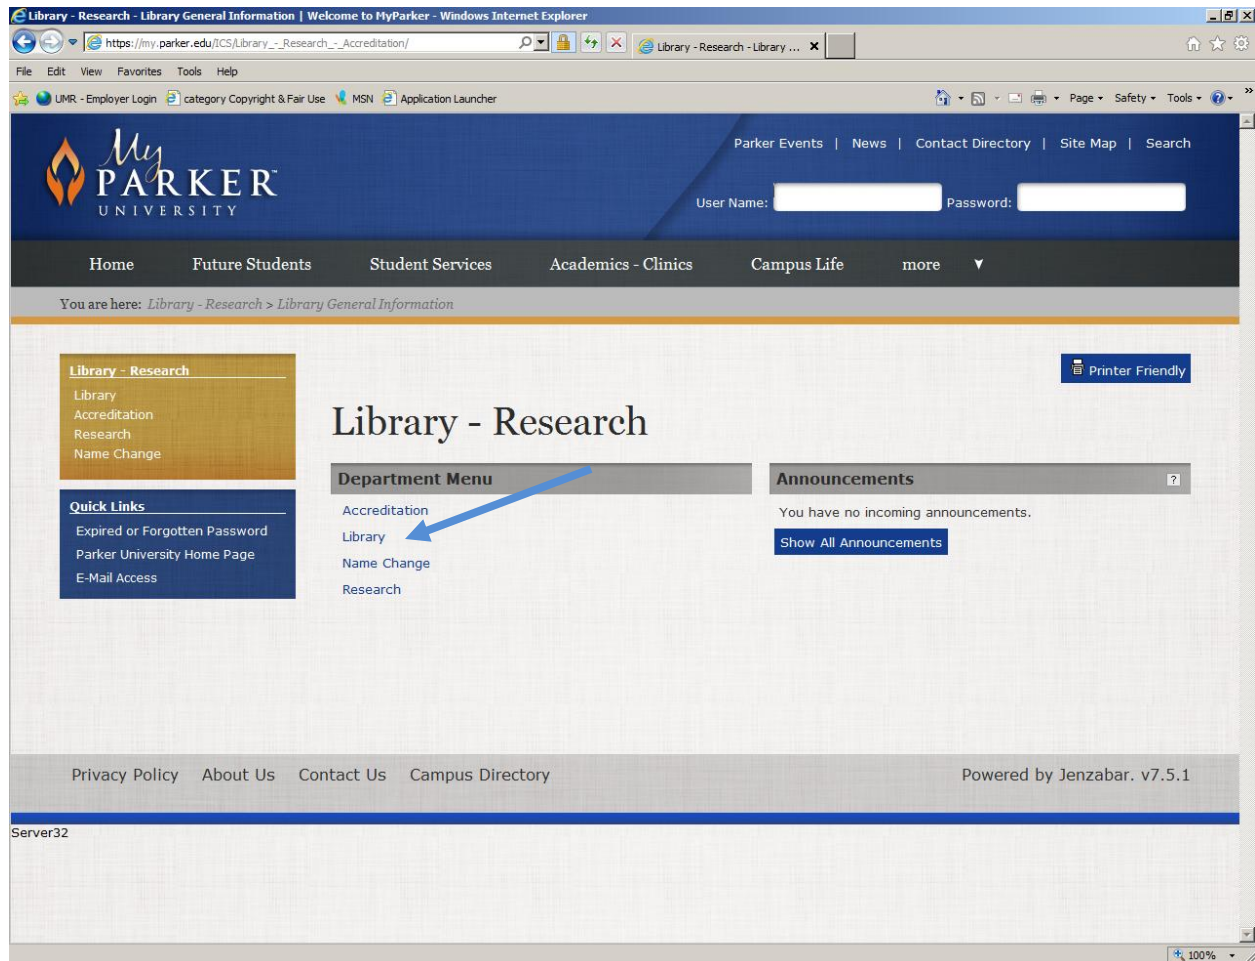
Library - Research - Library General Information | Welcome to MyParker - Windows Internet Explorer

https://my.parker.edu/ICS/Library_-_Research_-_Accreditation/

Library - Research - Library ...

File Edit View Favorites Tools Help

UMR - Employer Login   category Copyright & Fair Use   MSN   Application Launcher

Page ▾ Safety ▾ Tools ▾

My PARKER UNIVERSITY

Parker Events | News | Contact Directory | Site Map | Search

User Name: Password:

Home   Future Students   Student Services   Academics - Clinics   Campus Life   more ▼

You are here: Library - Research > Library General Information

Library - Research
Library
Accreditation
Research
Name Change

Quick Links
Expired or Forgotten Password
Parker University Home Page
E-Mail Access

Printer Friendly

Library - Research

Department Menu
Accreditation
Library
Name Change
Research

Announcements
You have no incoming announcements.
Show All Announcements

Privacy Policy   About Us   Contact Us   Campus Directory

Powered by Jenzabar. v7.5.1

Server32

100%